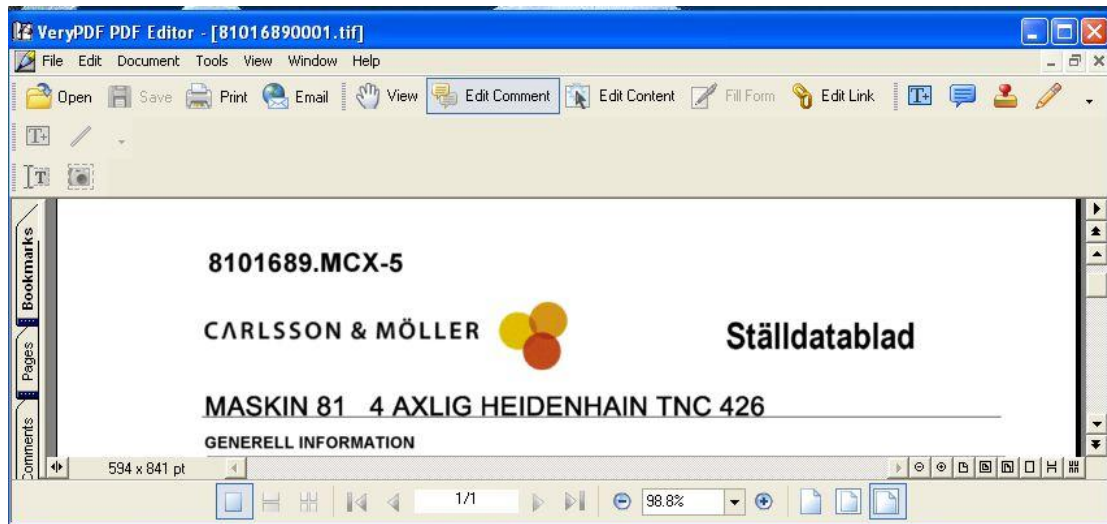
VeryPDF PDF Editor - [81016890001.tif]

File Edit Document Tools View Window Help

Open Save Print Email View Edit Comment Edit Content Fill Form Edit Link

Bookmarks Pages Comments

8101689.MCX-5

CARLSSON & MÖLLER

Ställdatablad

MASKIN 81 4 AXLIG HEIDENHAIN TNC 426

GENERELL INFORMATION

594 x 841 pt

1/1

98.8%